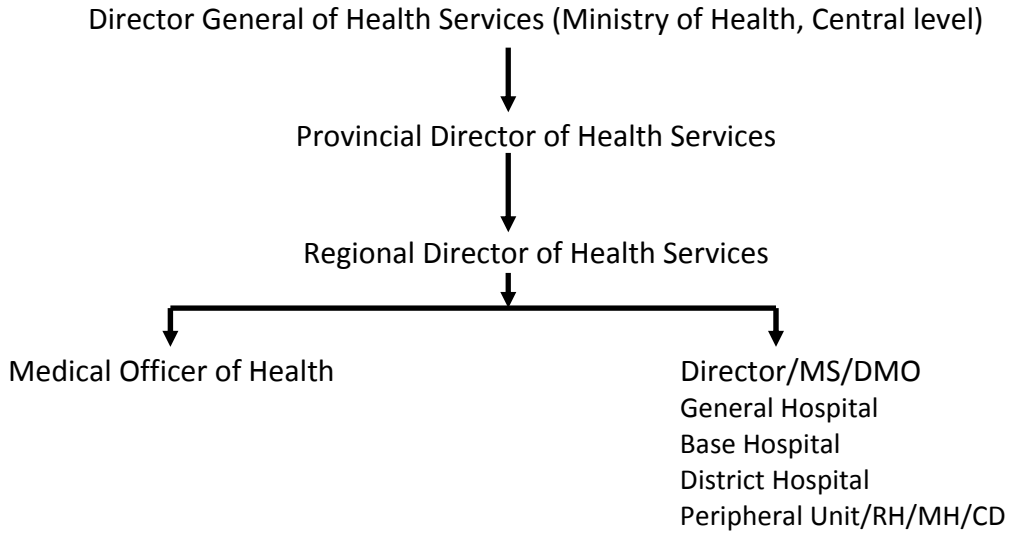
Director General of Health Services (Ministry of Health, Central level)

Provincial Director of Health Services

Regional Director of Health Services

Medical Officer of Health

Director/MS/DMO
General Hospital
Base Hospital
District Hospital
Peripheral Unit/RH/MH/CD